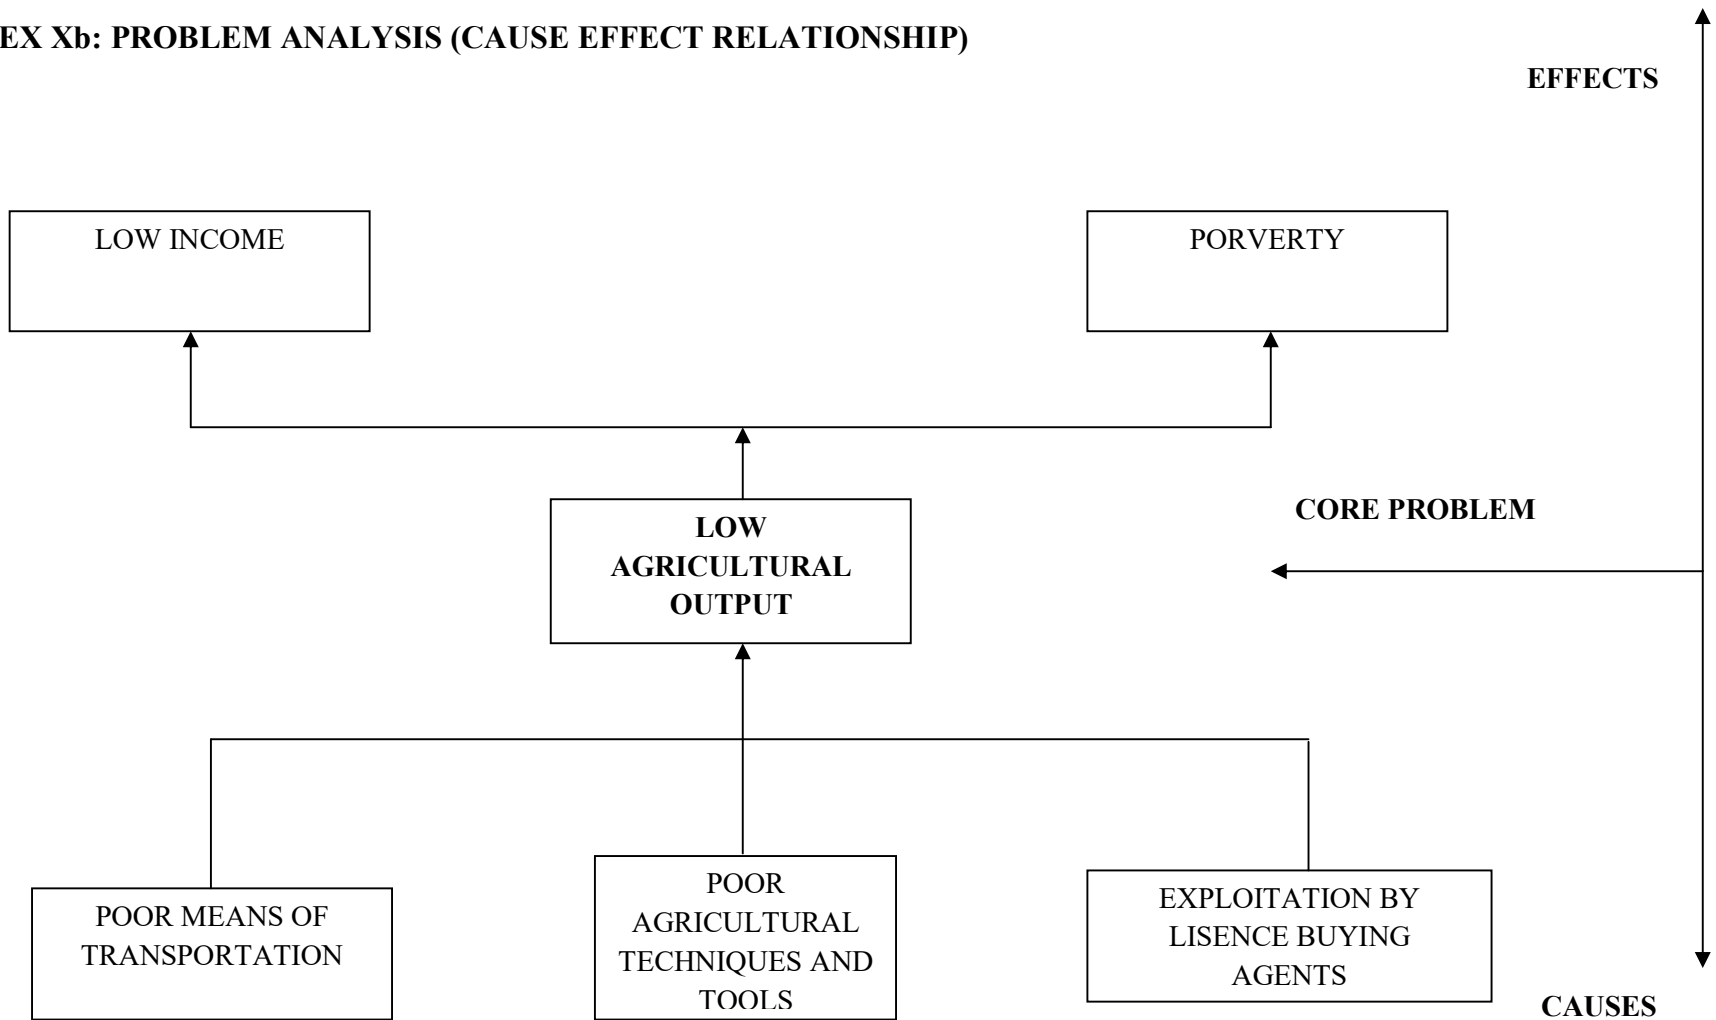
EX Xb: PROBLEM ANALYSIS (CAUSE EFFECT RELATIONSHIP)

EFFECTS

LOW INCOME

PORVERTY

LOW AGRICULTURAL OUTPUT

CORE PROBLEM

POOR MEANS OF TRANSPORTATION

POOR AGRICULTURAL TECHNIQUES AND TOOLS

EXPLOITATION BY LISENCE BUYING AGENTS

CAUSES